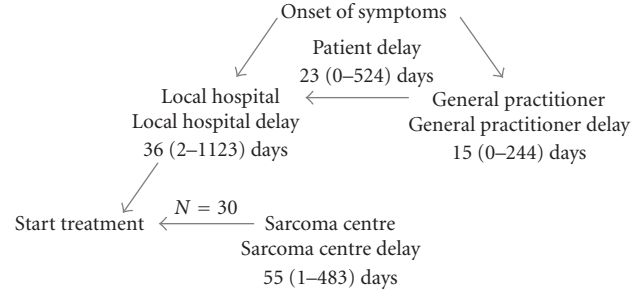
Onset of symptoms

Patient delay
23 (0–524) days

Local hospital
Local hospital delay
36 (2–1123) days

General practitioner
General practitioner delay
15 (0–244) days

$N = 30$

Start treatment

Sarcoma centre
Sarcoma centre delay
55 (1–483) days